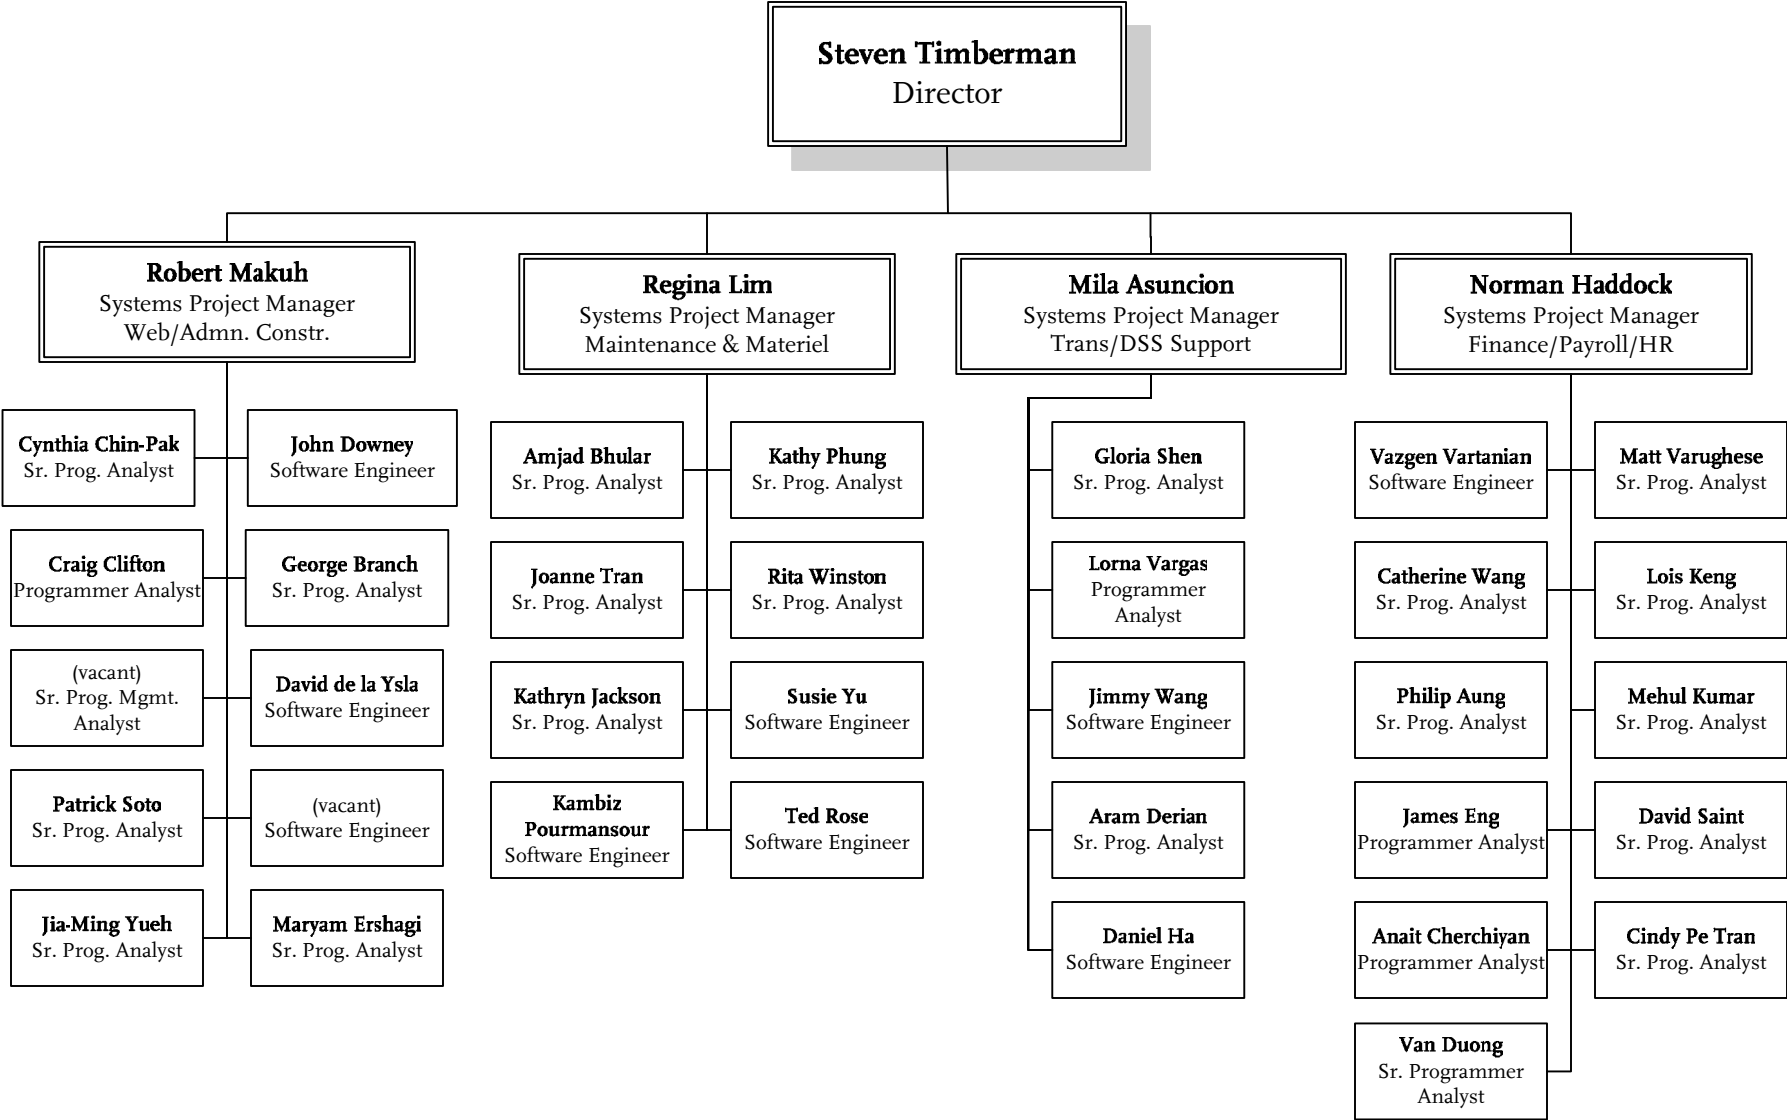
Steven Timberman
Director

Robert Makuh
Systems Project Manager
Web/Admn. Constr.

Cynthia Chin-Pak
Sr. Prog. Analyst

John Downey
Software Engineer

Craig Clifton
Programmer Analyst

George Branch
Sr. Prog. Analyst

(vacant)
Sr. Prog. Mgmt. Analyst

David de la Ysla
Software Engineer

Patrick Soto
Sr. Prog. Analyst

(vacant)
Software Engineer

Jia-Ming Yueh
Sr. Prog. Analyst

Maryam Ershagi
Sr. Prog. Analyst

Regina Lim
Systems Project Manager
Maintenance & Materiel

Amjad Bhular
Sr. Prog. Analyst

Kathy Phung
Sr. Prog. Analyst

Joanne Tran
Sr. Prog. Analyst

Rita Winston
Sr. Prog. Analyst

Kathryn Jackson
Sr. Prog. Analyst

Susie Yu
Software Engineer

Kambiz Pourmansour
Software Engineer

Ted Rose
Software Engineer

Mila Asuncion
Systems Project Manager
Trans/DSS Support

Gloria Shen
Sr. Prog. Analyst

Lorna Vargas
Programmer Analyst

Jimmy Wang
Software Engineer

Aram Derian
Sr. Prog. Analyst

Daniel Ha
Software Engineer

Norman Haddock
Systems Project Manager
Finance/Payroll/HR

Vazgen Vartanian
Software Engineer

Matt Varughese
Sr. Prog. Analyst

Catherine Wang
Sr. Prog. Analyst

Lois Keng
Sr. Prog. Analyst

Philip Aung
Sr. Prog. Analyst

Mehul Kumar
Sr. Prog. Analyst

James Eng
Programmer Analyst

David Saint
Sr. Prog. Analyst

Anait Cherchiyan
Programmer Analyst

Cindy Pe Tran
Sr. Prog. Analyst

Van Duong
Sr. Programmer Analyst